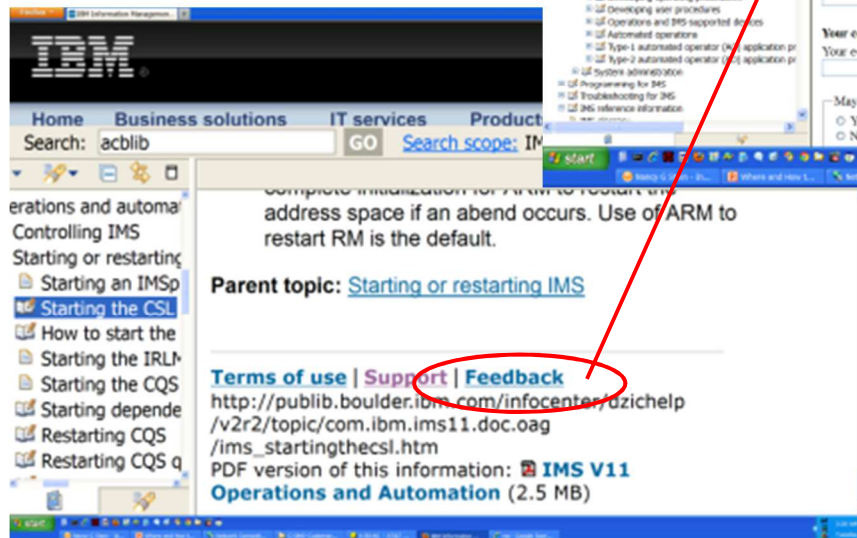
Favorites IBM Information Managem

IBM

Home Business solutions IT services Product

Search: acblib GO Search scope: IM

erations and automa
Controlling IMS
Starting or restarting
Starting an IMSp
Starting the CSL
How to start the
Starting the IRLI
Starting the CQS
Starting depende
Restarting CQS
Restarting CQS q

Developing user procedures
Operations and IMS-supported devices
Automated operations
Type-1 automated operator (AO) application pr
Type-2 automated operator (AO) application pr
System administration
Programming for IMS
Troubleshooting for IMS
IMS reference information

Your e
Your e

May
Y
N

start Nancy G Stein - In... Where and How t...

complete initialization for ARM to restart the address space if an abend occurs. Use of ARM to restart RM is the default.

Parent topic: Starting or restarting IMS

Terms of use | Support | Feedback
http://publib.boulder.ibm.com/infocenter/dzichelp/v2r2/topic/com.ibm.ims11.doc.oag/ims_startingthecsl.htm
PDF version of this information: IMS V11 Operations and Automation (2.5 MB)

start